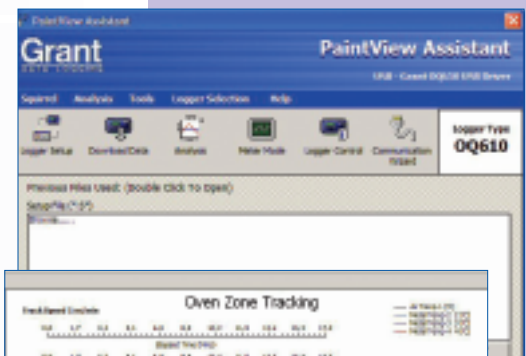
PaintView Assistant

Grant
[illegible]

PaintView Assistant

USB - Grant DQ610 USB Device

Squirrel Analysis Tools Logger Selection Help

Logger Setup Download/Data Analysis Meter Mode Logger Control Communication Wizard

Logger Type
OQ610

Previous Files Used: (Double Click To Open)

Setup File (*.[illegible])

Browse...

Oven Zone Tracking

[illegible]